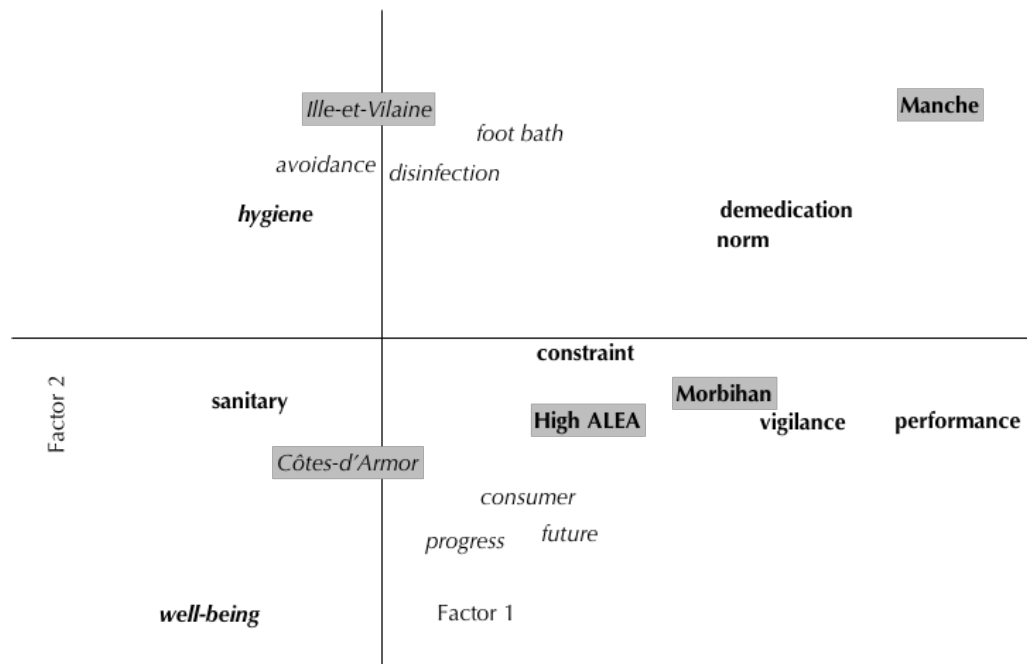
Ille-et-Vilaine
foot bath
Manche
avoidance
disinfection
hygiene
demedication
norm
constraint
Factor 2
sanitary
Morbihan
High ALEA
vigilance
performance
Côtes-d'Armor
consumer
progress
future
well-being
Factor 1